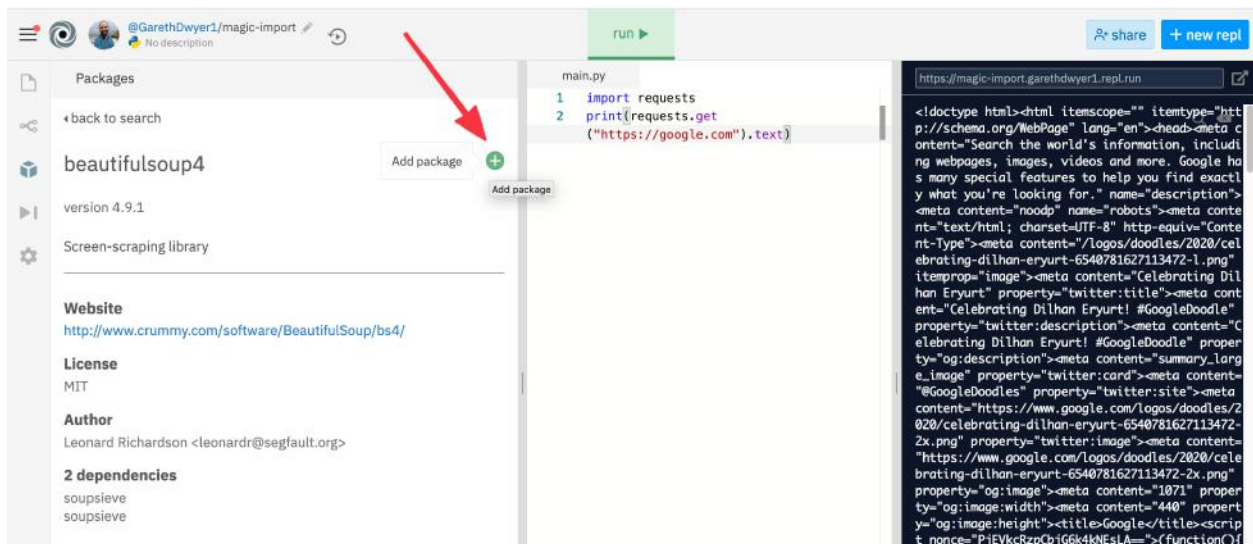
@GarethDwyer1/magic-import
No description

run ▶

share
+ new repl

Packages

‹ back to search

beautifulsoup4

Add package

Add package

version 4.9.1

Screen-scraping library

Website
http://www.crummy.com/software/BeautifulSoup/bs4/

License
MIT

Author
Leonard Richardson <leonardr@segfault.org>

2 dependencies
soupsieve
soupsieve

main.py

1 import requests
2 print(requests.get("https://google.com").text)

https://magic-import.garethdwyer1.repl.run

<!doctype html><html itemscope="" itemtype="http://schema.org/WebPage" lang="en"><head><meta content="Search the world's information, including webpages, images, videos and more. Google has many special features to help you find exactly what you're looking for." name="description"><meta content="noodp" name="robots"><meta content="text/html; charset=UTF-8" http-equiv="Content-Type"><meta content="/logos/doodles/2020/celebrating-dilhan-eryurt-6540781627113472-l.png" itemprop="image"><meta content="Celebrating Dilhan Eryurt" property="twitter:title"><meta content="Celebrating Dilhan Eryurt! #GoogleDoodle" property="twitter:description"><meta content="Celebrating Dilhan Eryurt! #GoogleDoodle" property="og:description"><meta content="summary_large_image" property="twitter:card"><meta content="@GoogleDoodles" property="twitter:site"><meta content="https://www.google.com/logos/doodles/2020/celebrating-dilhan-eryurt-6540781627113472-2x.png" property="twitter:image"><meta content="https://www.google.com/logos/doodles/2020/celebrating-dilhan-eryurt-6540781627113472-2x.png" property="og:image"><meta content="1071" property="og:image:width"><meta content="440" property="og:image:height"><title>Google</title><script nonce="PiEVkcRzpCbjG6k4NEsLA==">(function(){